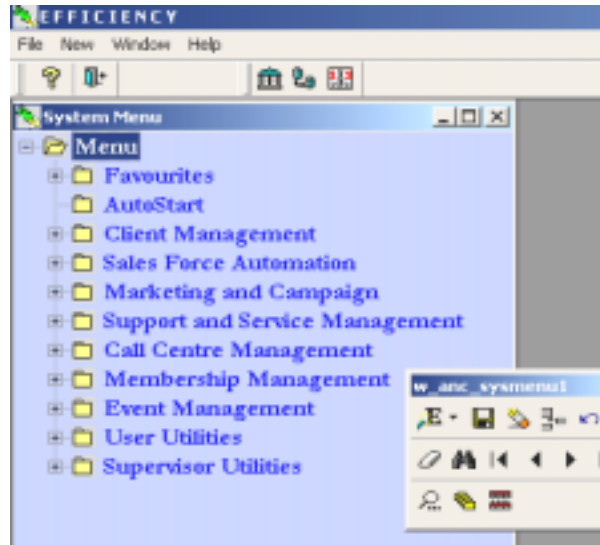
EFFICIENCY

File New Window Help

System Menu

Menu

Favourites

AutoStart

Client Management

Sales Force Automation

Marketing and Campaign

Support and Service Management

Call Centre Management

Membership Management

Event Management

User Utilities

Supervisor Utilities

w_anc_sysmenu1

E